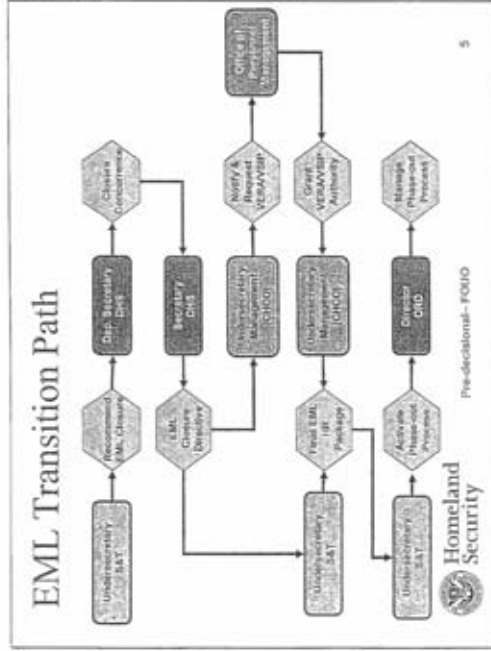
EML Transition Path

Undersecretary S&T

Recommend EML Closure

Dep. Secretary DHS

Closure Concurrence

Secretary DHS

EML Closure Directive

Undersecretary Management (CHCO)

Notify & Request VERA/VSIP

Office of Personnel Management

Grant VERA/VSIP Authority

Undersecretary Management (CHCO)

Final EML HR Package

Undersecretary S&T

Undersecretary S&T

Activate Phase-out Process

Director ORD

Manage Phase-out Process

Homeland Security

Pre-decisional - FOUO

5